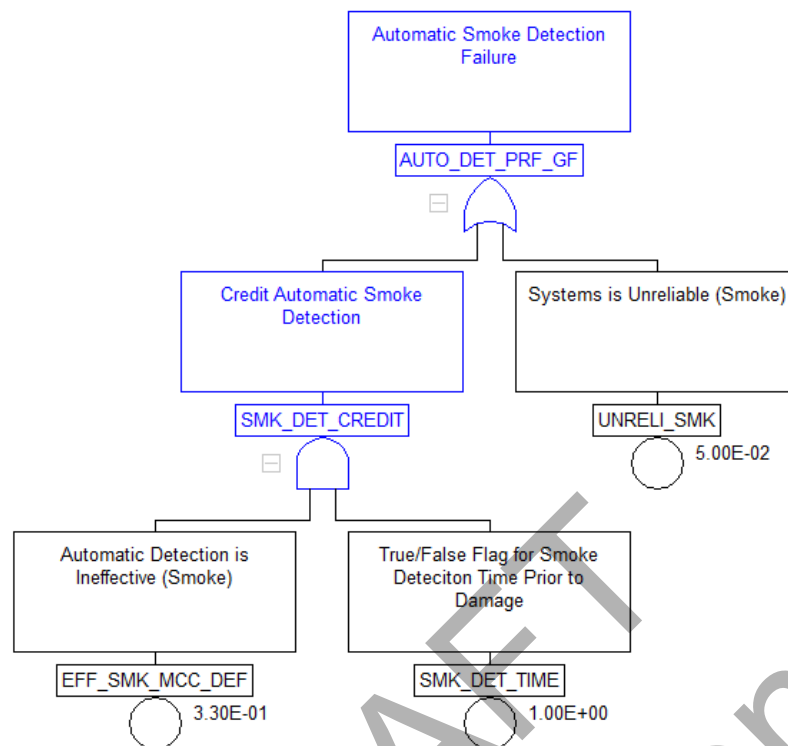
Automatic Smoke Detection Failure

AUTO_DET_PRF_GF

Credit Automatic Smoke Detection

SMK_DET_CREDIT

Systems is Unreliable (Smoke)

UNRELI_SMK

5.00E-02

Automatic Detection is Ineffective (Smoke)

EFF_SMK_MCC_DEF

3.30E-01

True/False Flag for Smoke Deteciton Time Prior to Damage

SMK_DET_TIME

1.00E+00

DRAFT